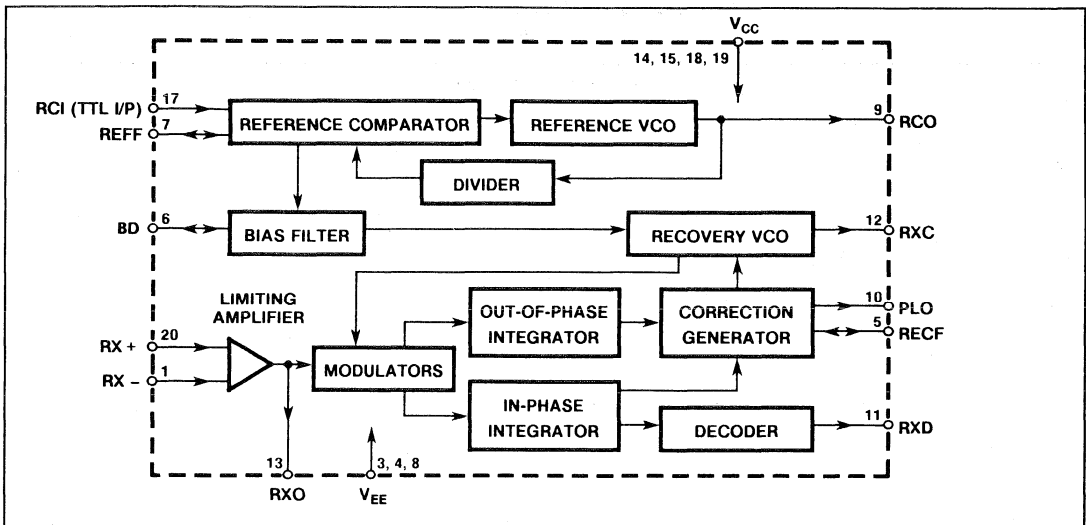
$V_{CC}$
14, 15, 18, 19
RCI (TTL I/P) 17
REFF 7
REFERENCE COMPARATOR
REFERENCE VCO
9 RCO
DIVIDER
BD 6
BIAS FILTER
RECOVERY VCO
12 RXC
LIMITING AMPLIFIER
OUT-OF-PHASE INTEGRATOR
CORRECTION GENERATOR
10 PLO
5 RECF
RX + 20
RX – 1
MODULATORS
IN-PHASE INTEGRATOR
DECODER
11 RXD
13
RXO
3, 4, 8
$V_{EE}$